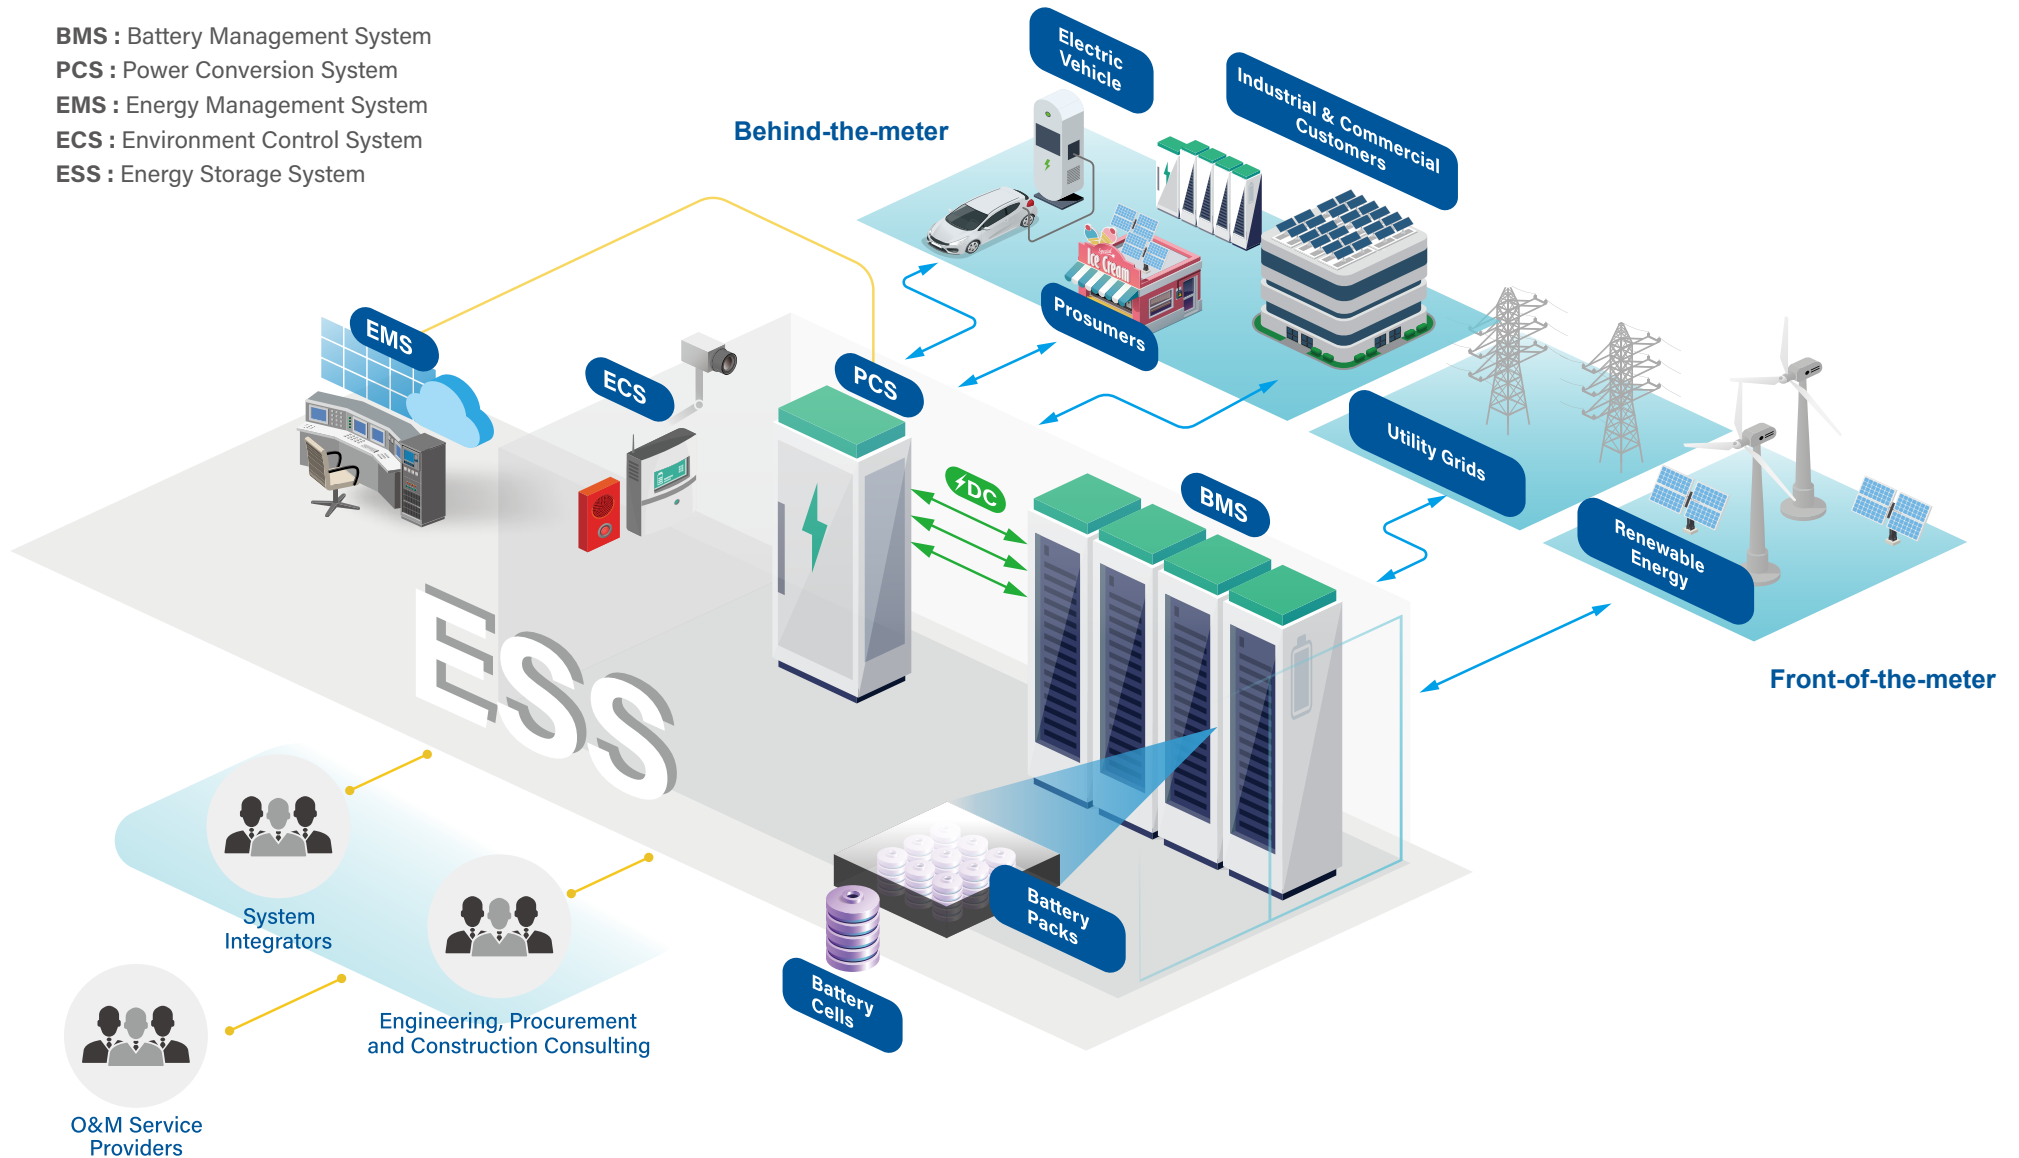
BMS : Battery Management System
PCS : Power Conversion System
EMS : Energy Management System
ECS : Environment Control System
ESS : Energy Storage System

Behind-the-meter

Electric Vehicle

Industrial & Commercial Customers

Ice Cream

Prosumers

EMS

ECS

PCS

DC

BMS

Utility Grids

Renewable Energy

Front-of-the-meter

ESS

Battery Packs

Battery Cells

System Integrators

Engineering, Procurement and Construction Consulting

O&M Service Providers